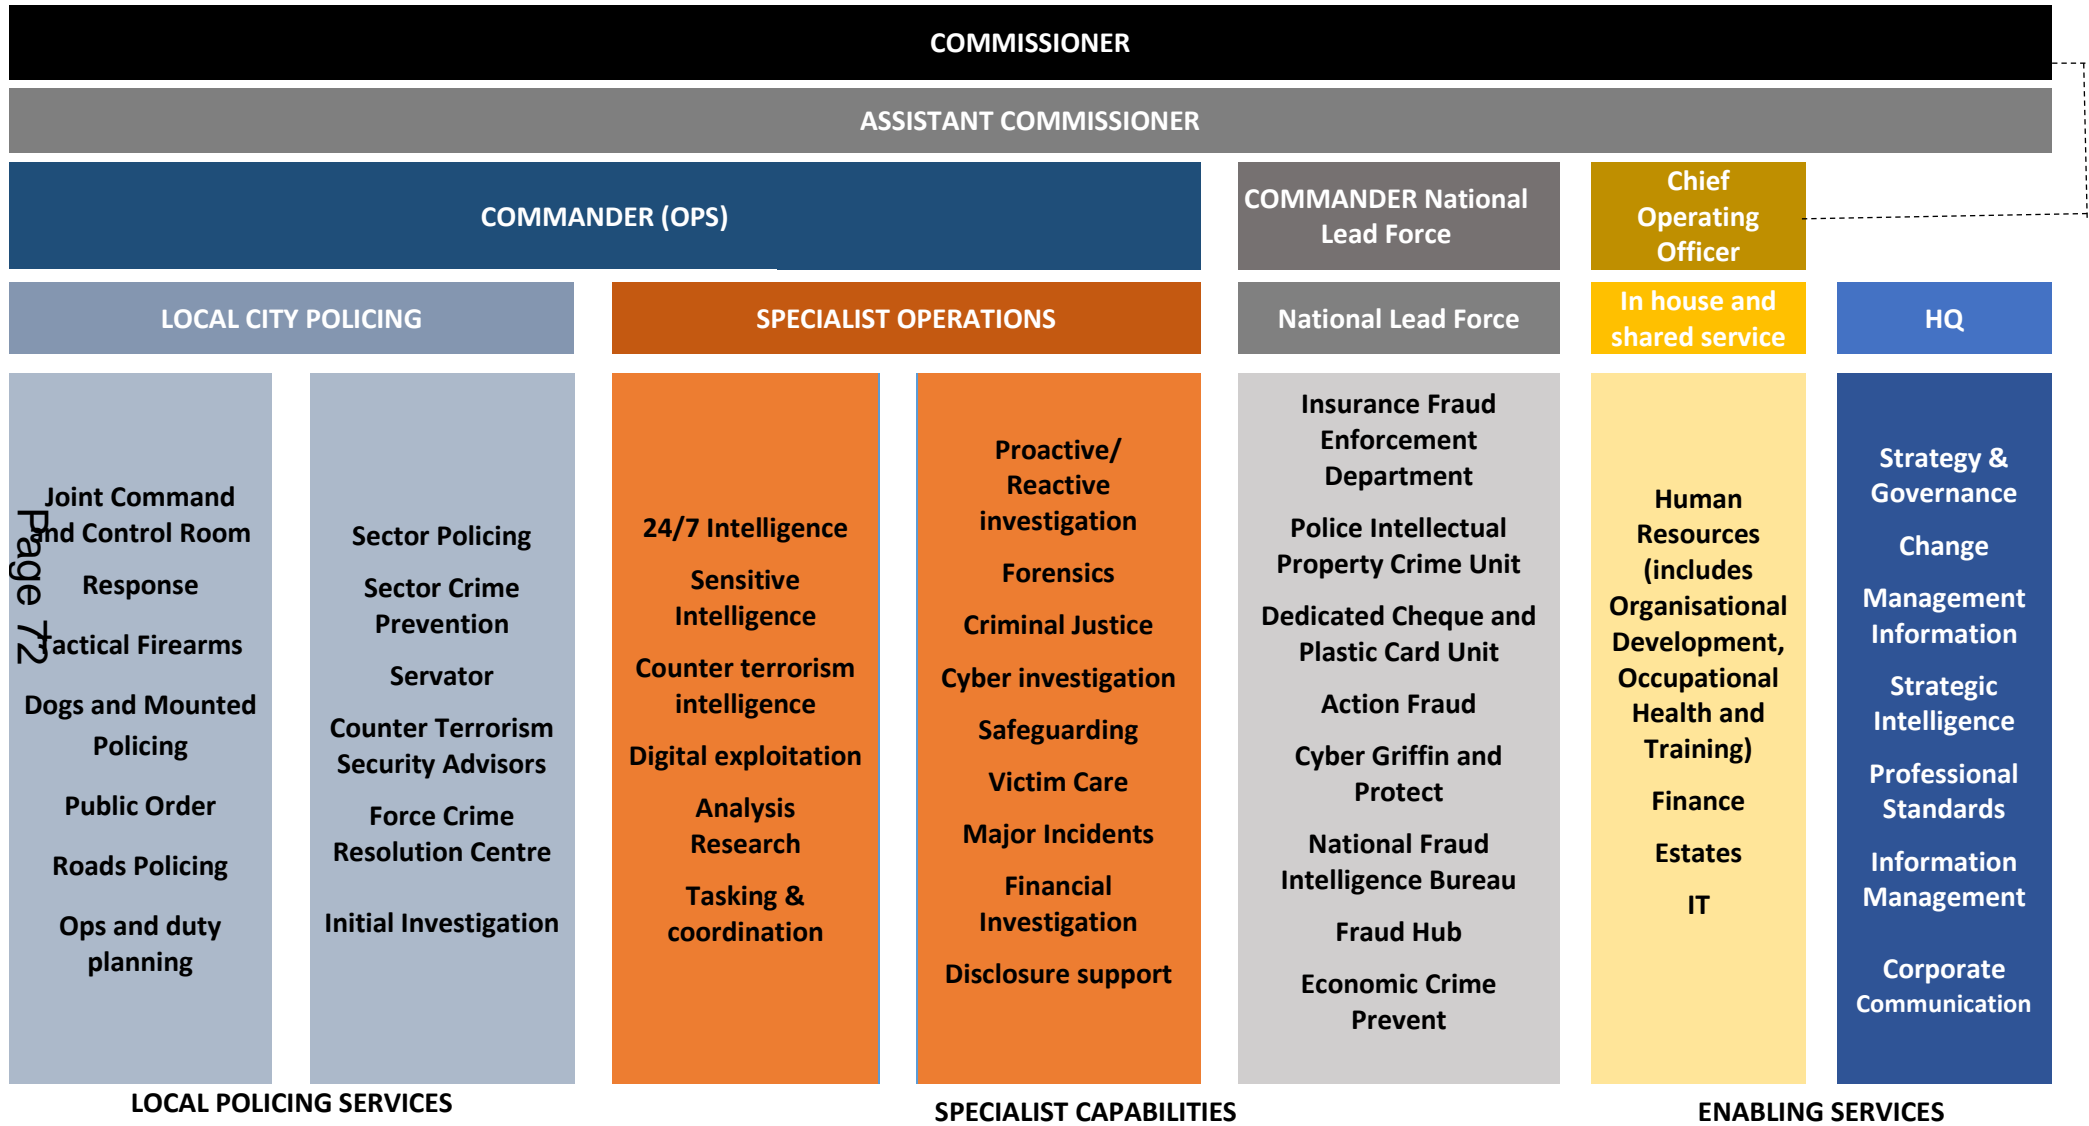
COMMISSIONER

ASSISTANT COMMISSIONER

COMMANDER (OPS)

COMMANDER National Lead Force

Chief Operating Officer

LOCAL CITY POLICING

SPECIALIST OPERATIONS

National Lead Force

In house and shared service

HQ

Page 72

Joint Command and Control Room

Response

Tactical Firearms

Dogs and Mounted Policing

Public Order

Roads Policing

Ops and duty planning

Sector Policing

Sector Crime Prevention

Servator

Counter Terrorism Security Advisors

Force Crime Resolution Centre

Initial Investigation

24/7 Intelligence

Sensitive Intelligence

Counter terrorism intelligence

Digital exploitation

Analysis Research

Tasking & coordination

Proactive/ Reactive investigation

Forensics

Criminal Justice

Cyber investigation

Safeguarding

Victim Care

Major Incidents

Financial Investigation

Disclosure support

Insurance Fraud Enforcement Department

Police Intellectual Property Crime Unit

Dedicated Cheque and Plastic Card Unit

Action Fraud

Cyber Griffin and Protect

National Fraud Intelligence Bureau

Fraud Hub

Economic Crime Prevent

Human Resources (includes Organisational Development, Occupational Health and Training)

Finance

Estates

IT

Strategy & Governance

Change

Management Information

Strategic Intelligence

Professional Standards

Information Management

Corporate Communication

LOCAL POLICING SERVICES

SPECIALIST CAPABILITIES

ENABLING SERVICES